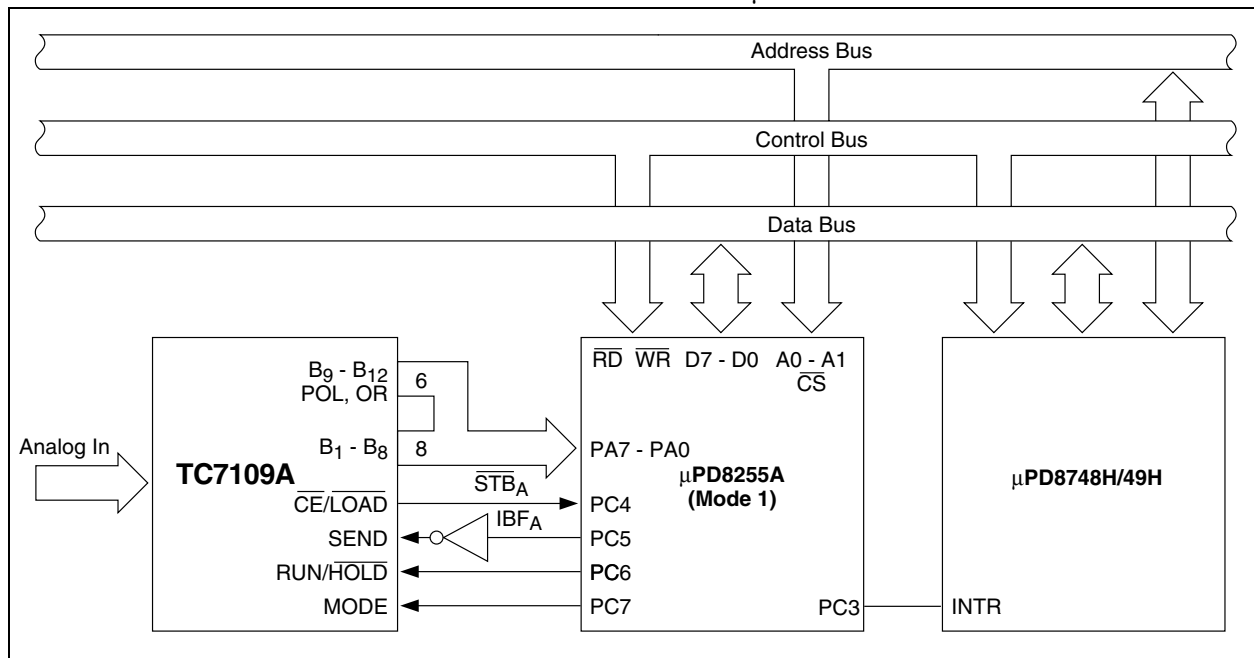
Address Bus

Control Bus

Data Bus

Analog In

TC7109A

$B_9$ - $B_{12}$
POL, OR
$B_1$ - $B_8$
$\overline{CE}/\overline{LOAD}$
SEND
RUN/$\overline{HOLD}$
MODE

6
8
$\overline{STB}_A$
$IBF_A$

$\overline{RD}$ $\overline{WR}$ D7 - D0 A0 - A1
$\overline{CS}$

PA7 - PA0
PC4
PC5
PC6
PC7

μPD8255A
(Mode 1)

PC3

μPD8748H/49H

INTR